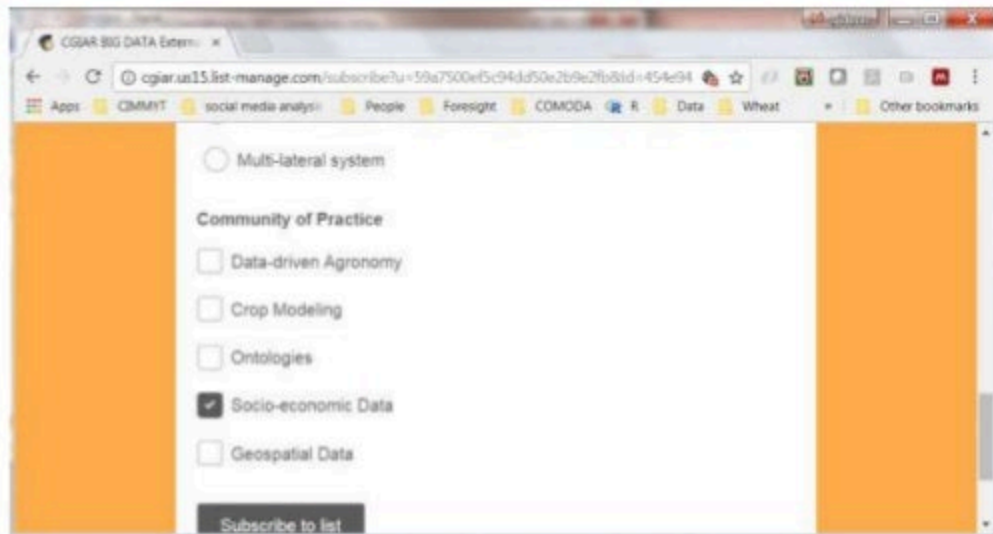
CGIAR BIG DATA Extern ×

cgiar.us15.list-manage.com/subscribe?u=59a7500ef5c94dd50e2b9e2fb&id=454e94

Apps CIMMYT social media analysis People Foresight COMODA R Data Wheat » Other bookmarks

Multi-lateral system

Community of Practice

Data-driven Agronomy

Crop Modeling

Ontologies

Socio-economic Data

Geospatial Data

Subscribe to list